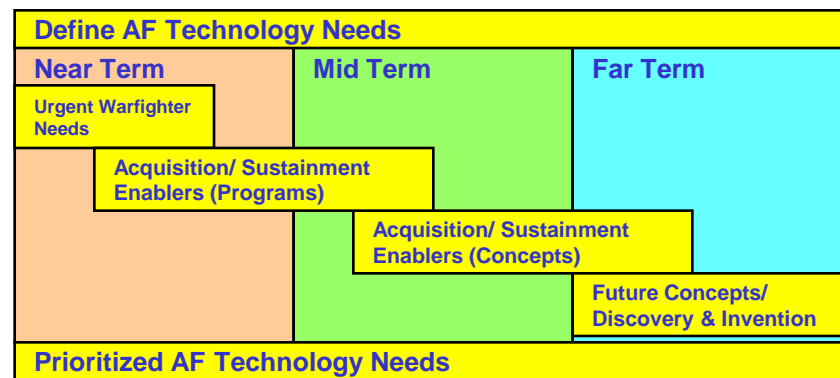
Define AF Technology Needs

Near Term

Mid Term

Far Term

Urgent Warfighter Needs

Acquisition/ Sustainment Enablers (Programs)

Acquisition/ Sustainment Enablers (Concepts)

Future Concepts/ Discovery & Invention

Prioritized AF Technology Needs